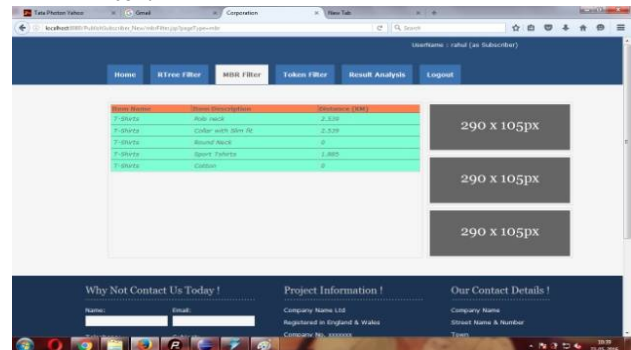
Tata Photon Yahoo | Gmail | Corporation | New Tab

localhost:8080/PublishSubscriber_New/mbrFilter.jsp?pageType=mbr

Search

UserName : rahul (as Subscriber)

Home | RTree Filter | MBR Filter | Token Filter | Result Analysis | Logout

| Item Name | Item Description | Distance (KM) |
|---|---|---|
| T-Shirts | Rob neck | 2.539 |
| T-Shirts | Collar with Slim fit | 2.539 |
| T-Shirts | Round Neck | 0 |
| T-Shirts | Sport Tshirts | 1.885 |
| T-Shirts | Cotton | 0 |

290 x 105px

290 x 105px

290 x 105px

Why Not Contact Us Today !

Name:

Email:

Project Information !

Company Name Ltd

Registered in England & Wales

Company No. xxxxxxx

Our Contact Details !

Company Name

Street Name & Number

Town